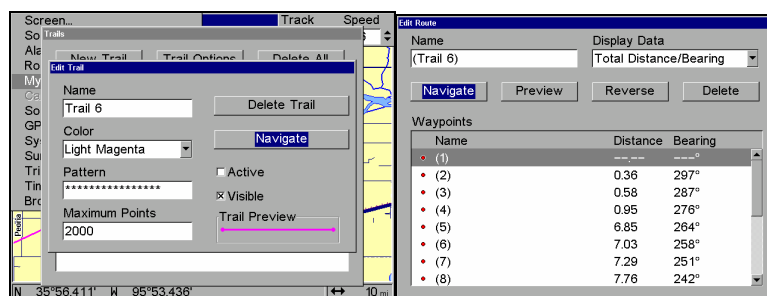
Screen...
Track
Speed
So
Ala
My
Ca
So
GP
Sy
Su
Tri
Tin
Bro
Trails
New Trail
Trail Options
Delete All
Edit Trail
Name
Trail 6
Delete Trail
Color
Light Magenta
Navigate
Active
Pattern
****************
☒ Visible
Maximum Points
2000
Trail Preview
Peoria
N 35°56.411' W 95°53.436'
10 mi

Edit Route
Name
(Trail 6)
Display Data
Total Distance/Bearing
Navigate
Preview
Reverse
Delete
Waypoints

| Name | Distance | Bearing |
|---|---|---|
| (1) | --.-- | ---° |
| (2) | 0.36 | 297° |
| (3) | 0.58 | 287° |
| (4) | 0.95 | 276° |
| (5) | 6.85 | 264° |
| (6) | 7.03 | 258° |
| (7) | 7.29 | 251° |
| (8) | 7.76 | 242° |